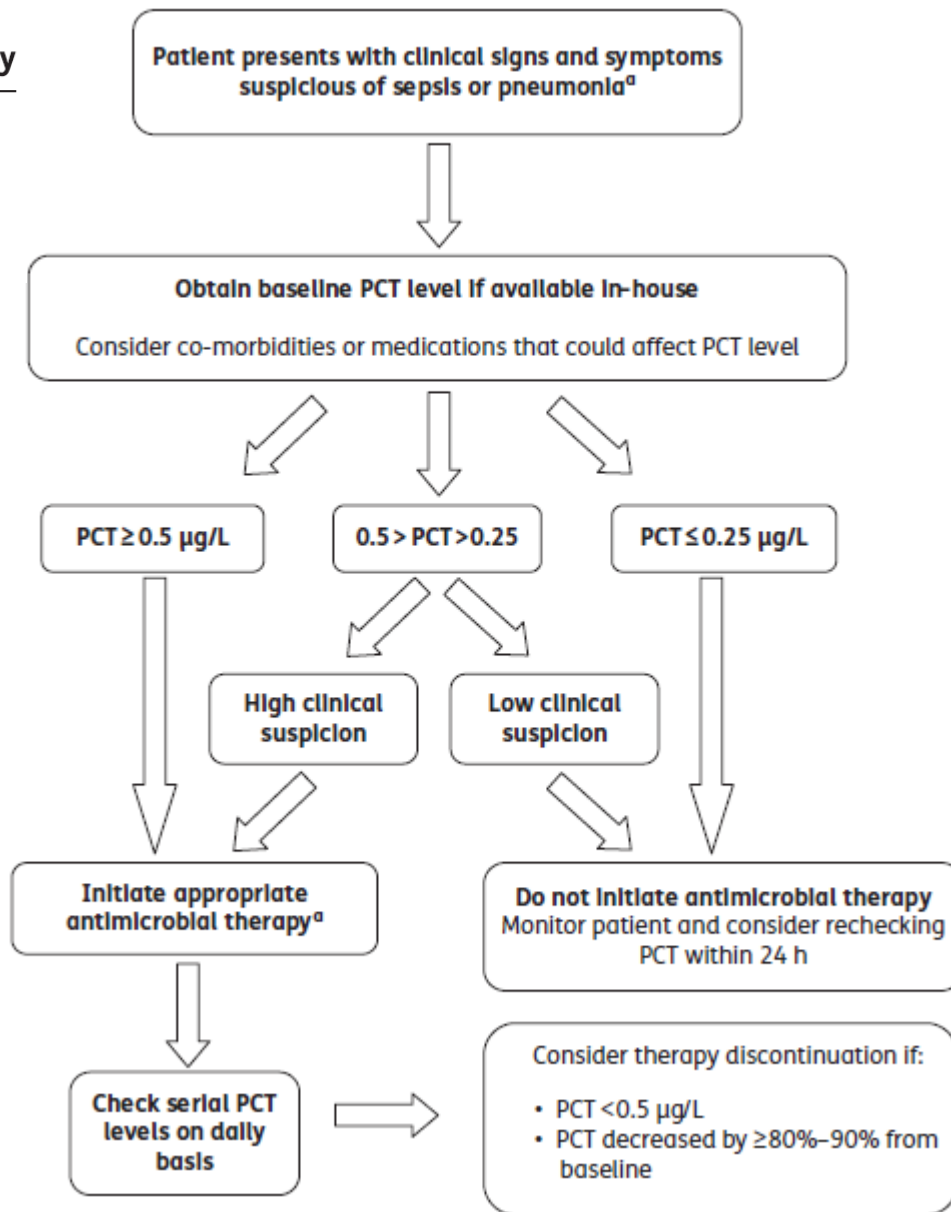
y

Patient presents with clinical signs and symptoms suspicious of sepsis or pneumonia$^a$

Obtain baseline PCT level if available in-house

Consider co-morbidities or medications that could affect PCT level

PCT ≥ 0.5 μg/L

0.5 > PCT > 0.25

PCT ≤ 0.25 μg/L

High clinical suspicion

Low clinical suspicion

Initiate appropriate antimicrobial therapy$^a$

Do not initiate antimicrobial therapy
Monitor patient and consider rechecking PCT within 24 h

Check serial PCT levels on daily basis

Consider therapy discontinuation if:

• PCT <0.5 μg/L
• PCT decreased by ≥80%–90% from baseline